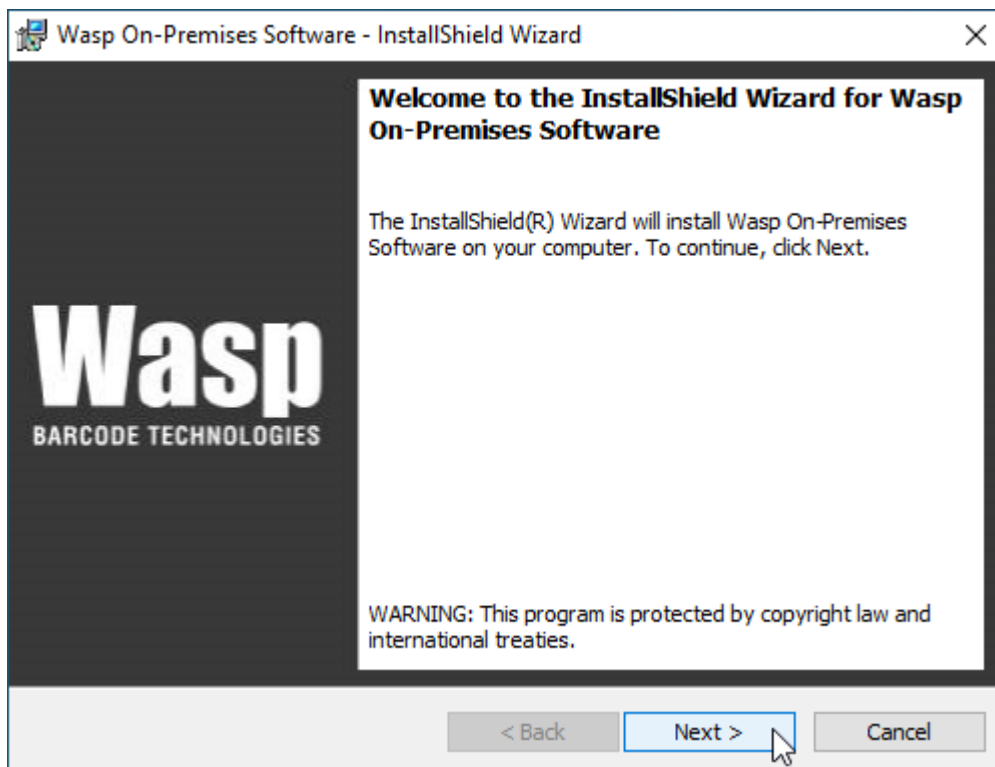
Wasp On-Premises Software - InstallShield Wizard

×

Wasp
BARCODE TECHNOLOGIES

Welcome to the InstallShield Wizard for Wasp On-Premises Software

The InstallShield(R) Wizard will install Wasp On-Premises Software on your computer. To continue, click Next.

WARNING: This program is protected by copyright law and international treaties.

< Back

Next >

Cancel